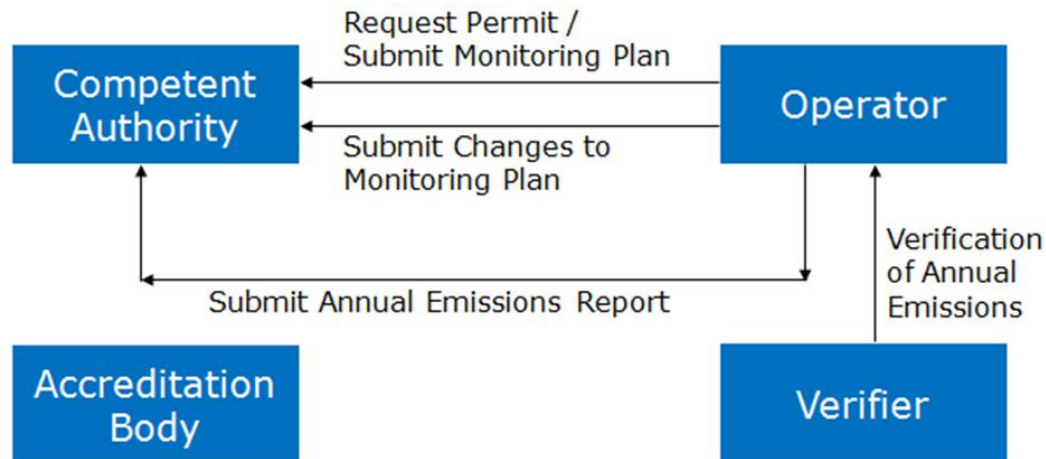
Competent Authority

Request Permit / Submit Monitoring Plan

Operator

Submit Changes to Monitoring Plan

Verification of Annual Emissions

Submit Annual Emissions Report

Accreditation Body

Verifier